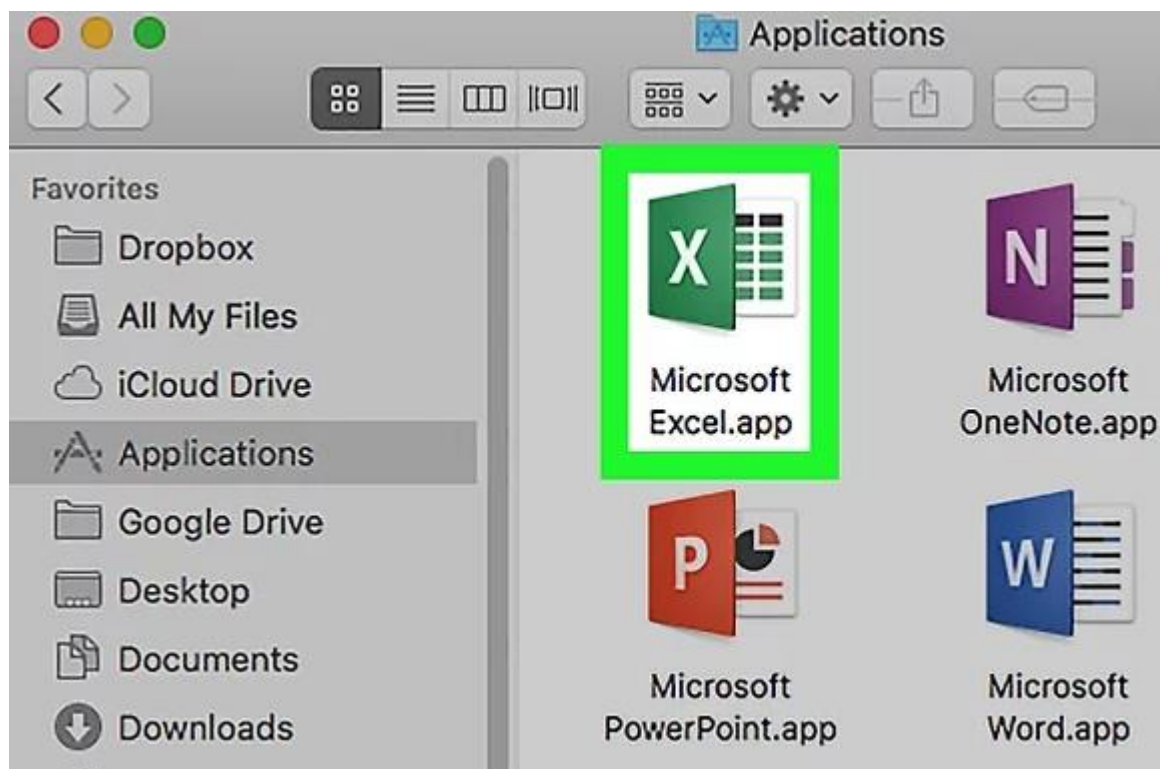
Applications

Favorites
Dropbox
All My Files
iCloud Drive
Applications
Google Drive
Desktop
Documents
Downloads

X
Microsoft Excel.app

N
Microsoft OneNote.app

P
Microsoft PowerPoint.app

W
Microsoft Word.app